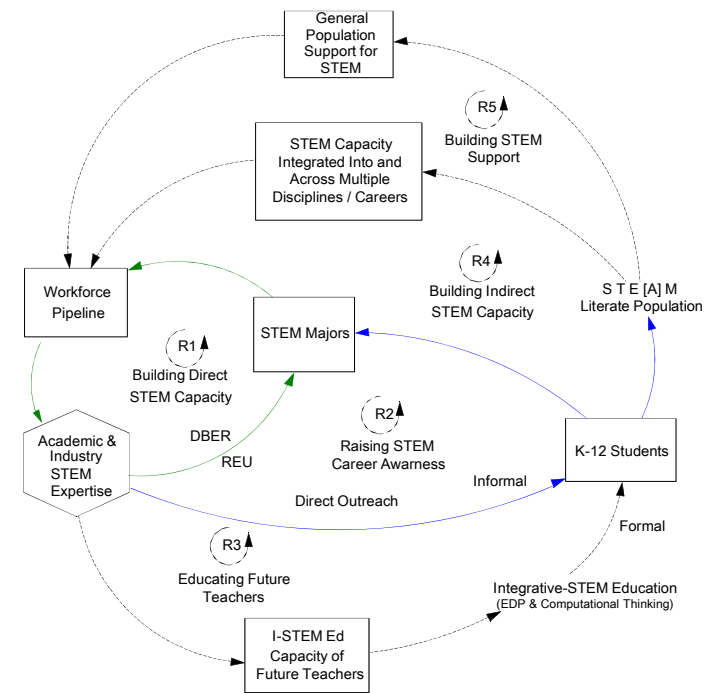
General Population Support for STEM

R5
Building STEM Support

STEM Capacity Integrated Into and Across Multiple Disciplines / Careers

R4
Building Indirect STEM Capacity

S T E [A] M
Literate Population

Workforce Pipeline

STEM Majors

R1
Building Direct STEM Capacity

R2
Raising STEM Career Awarness

Academic & Industry STEM Expertise

DBER

REU

K-12 Students

Informal

Direct Outreach

Formal

R3
Educating Future Teachers

Integrative-STEM Education
(EDP & Computational Thinking)

I-STEM Ed Capacity of Future Teachers